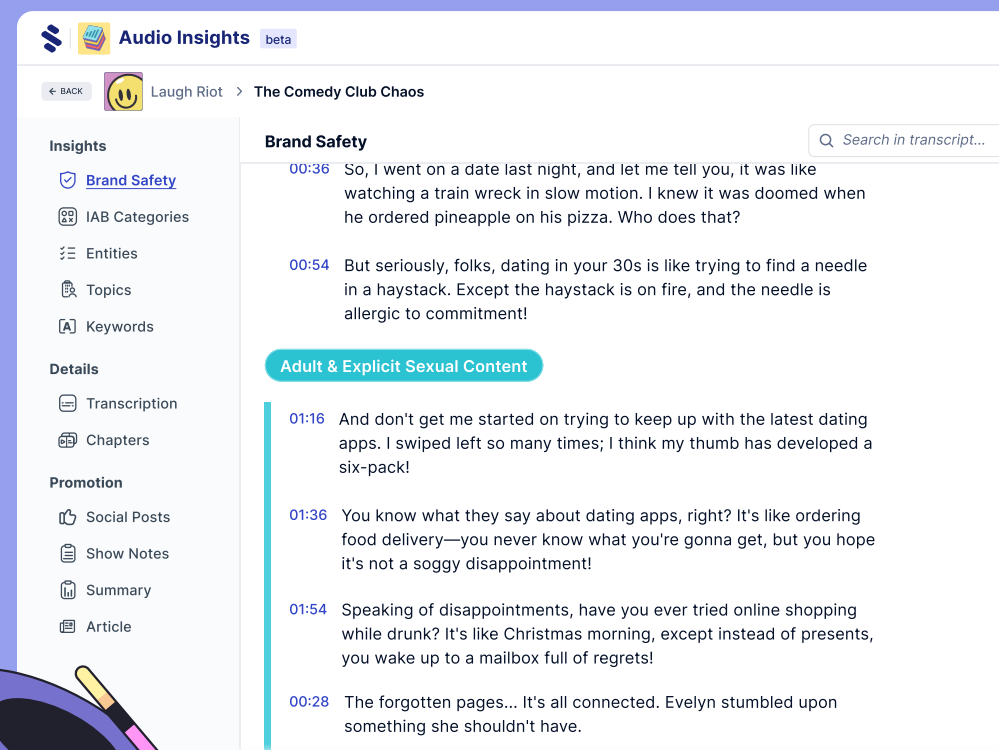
Audio Insights beta

BACK Laugh Riot > The Comedy Club Chaos

Insights
Brand Safety
IAB Categories
Entities
Topics
Keywords

Details
Transcription
Chapters

Promotion
Social Posts
Show Notes
Summary
Article

Brand Safety

Search in transcript...

00:36 So, I went on a date last night, and let me tell you, it was like watching a train wreck in slow motion. I knew it was doomed when he ordered pineapple on his pizza. Who does that?

00:54 But seriously, folks, dating in your 30s is like trying to find a needle in a haystack. Except the haystack is on fire, and the needle is allergic to commitment!

Adult & Explicit Sexual Content

01:16 And don't get me started on trying to keep up with the latest dating apps. I swiped left so many times; I think my thumb has developed a six-pack!

01:36 You know what they say about dating apps, right? It's like ordering food delivery—you never know what you're gonna get, but you hope it's not a soggy disappointment!

01:54 Speaking of disappointments, have you ever tried online shopping while drunk? It's like Christmas morning, except instead of presents, you wake up to a mailbox full of regrets!

00:28 The forgotten pages... It's all connected. Evelyn stumbled upon something she shouldn't have.